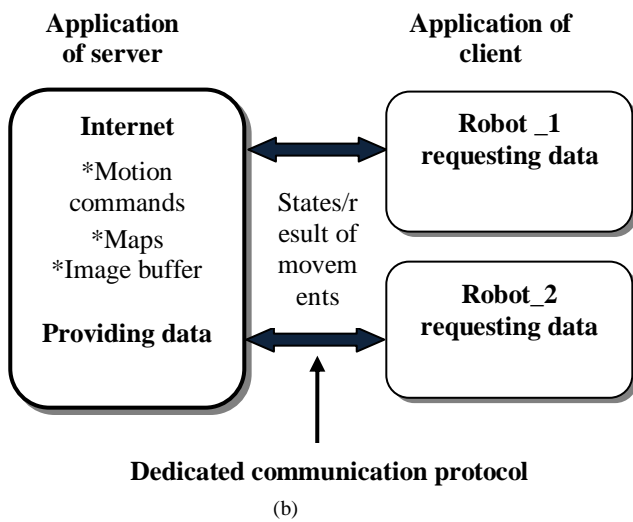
Application of server

Application of client

Internet
*Motion commands
*Maps
*Image buffer
Providing data

Robot _1 requesting data

States/r esult of movem ents

Robot_2 requesting data

Dedicated communication protocol

(b)